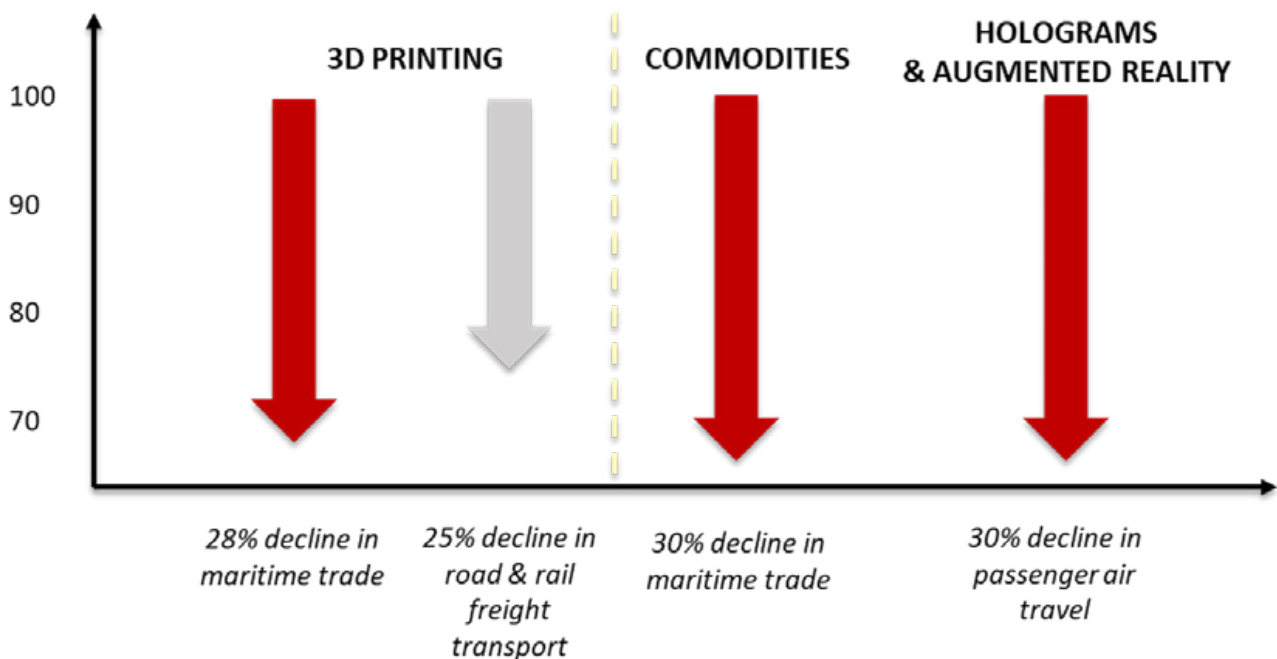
100

90

80

70

3D PRINTING

COMMODITIES

HOLOGRAMS & AUGMENTED REALITY

28% decline in maritime trade

25% decline in road & rail freight transport

30% decline in maritime trade

30% decline in passenger air travel